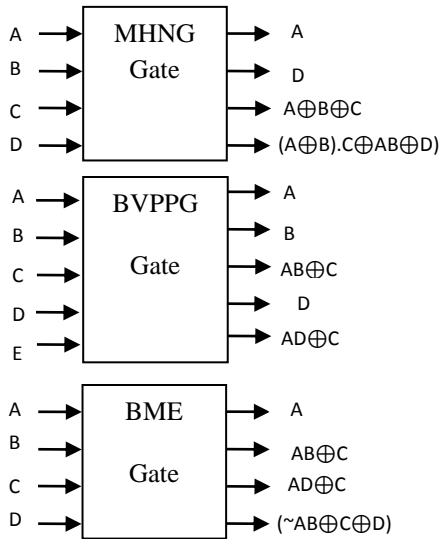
A
B
C
D

MHNG
Gate

A
D
$A\oplus B\oplus C$
$(A\oplus B).C\oplus AB\oplus D)$

A
B
C
D
E

BVPPG
Gate

A
B
$AB\oplus C$
D
$AD\oplus C$

A
B
C
D

BME
Gate

A
$AB\oplus C$
$AD\oplus C$
$(\sim AB\oplus C\oplus D)$